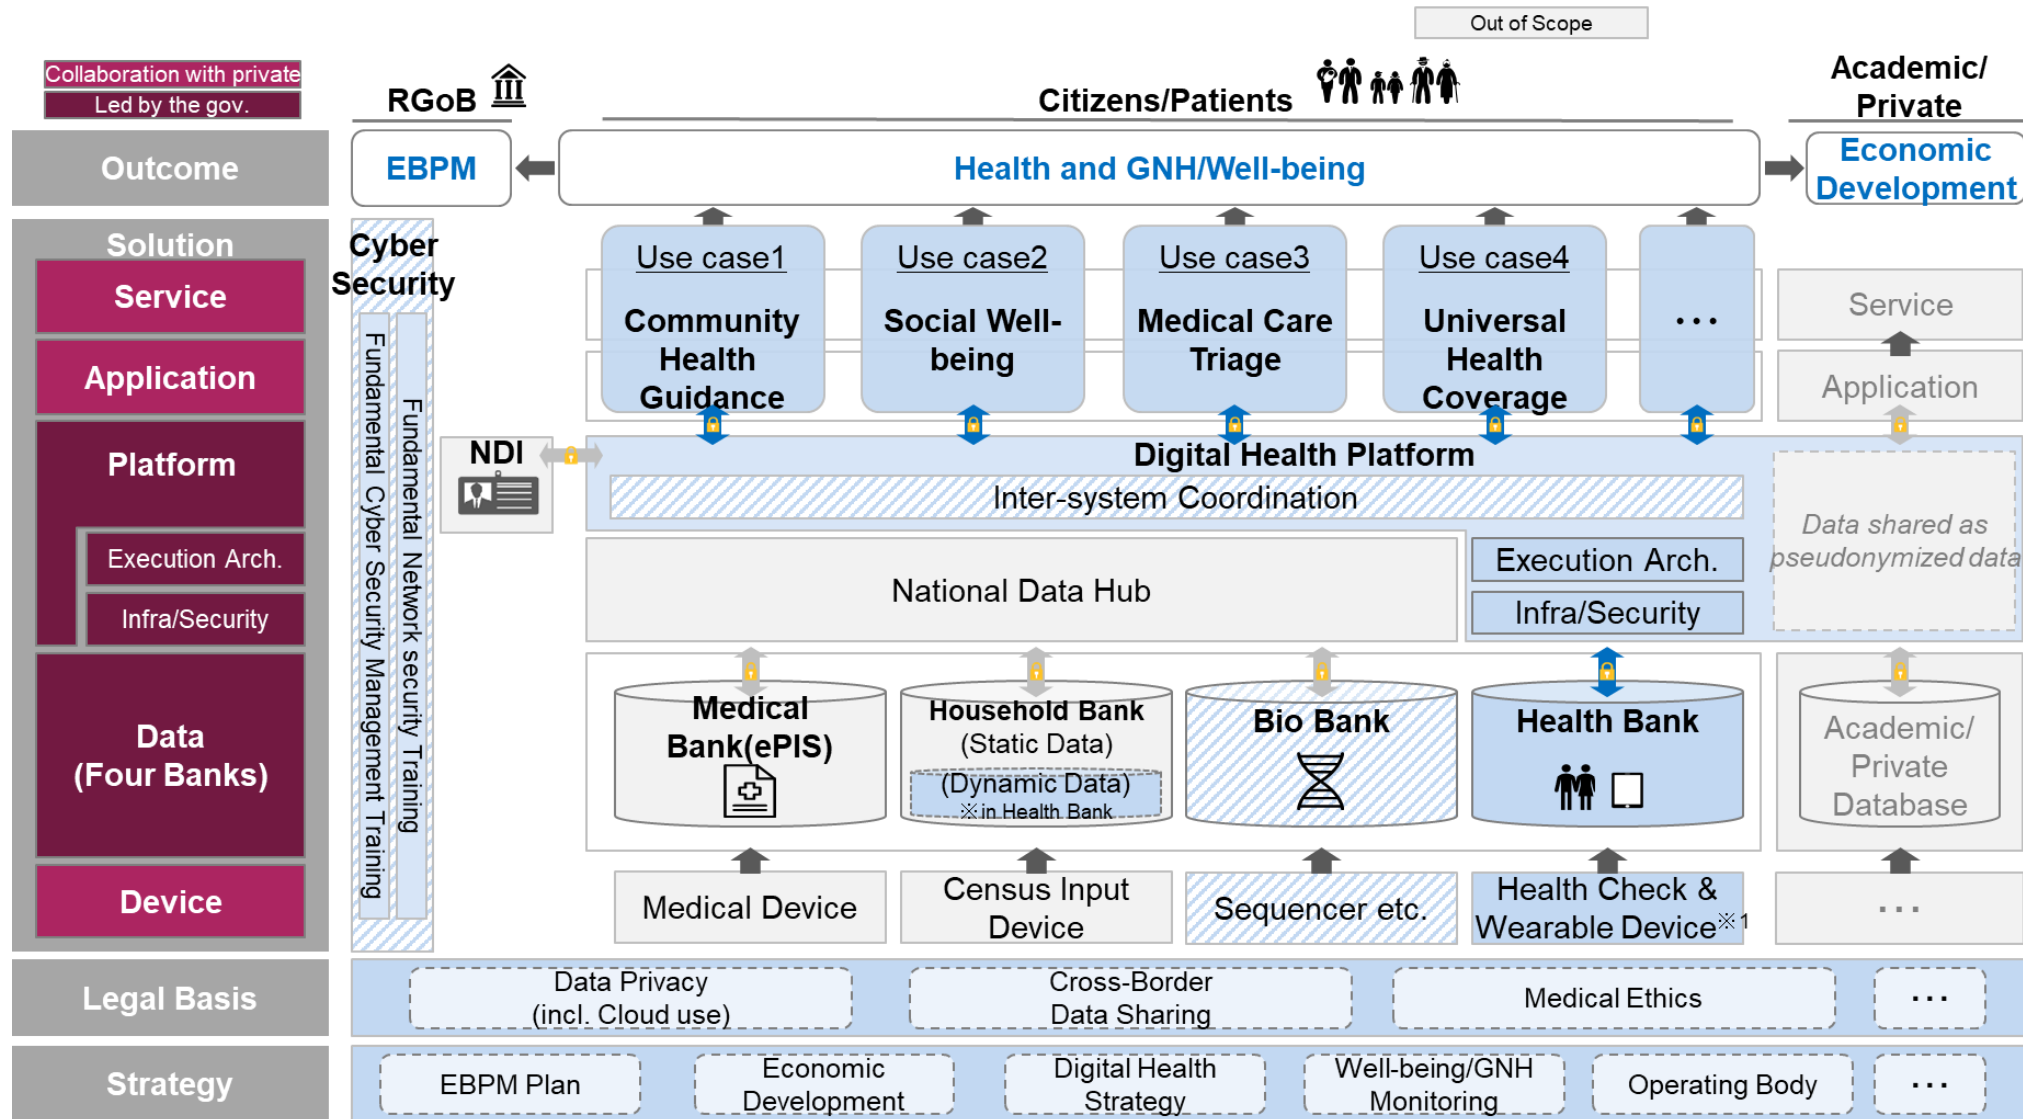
Out of Scope

Collaboration with private
Led by the gov.

RGoB

Citizens/Patients

Academic/ Private

Outcome

EBPM

Health and GNH/Well-being

Economic Development

Solution

Service

Application

Platform

Execution Arch.

Infra/Security

Data (Four Banks)

Device

Cyber Security

Fundamental Cyber Security Management Training

Fundamental Network security Training

Use case1
Community Health Guidance

Use case2
Social Well-being

Use case3
Medical Care Triage

Use case4
Universal Health Coverage

...

Service

Application

NDI

Digital Health Platform

Inter-system Coordination

Data shared as pseudonymized data

National Data Hub

Execution Arch.

Infra/Security

Medical Bank(ePIS)

Household Bank
(Static Data)
(Dynamic Data)
※in Health Bank

Bio Bank

Health Bank

Academic/ Private Database

Medical Device

Census Input Device

Sequencer etc.

Health Check & Wearable Device※1

...

Legal Basis

Data Privacy (incl. Cloud use)

Cross-Border Data Sharing

Medical Ethics

...

Strategy

EBPM Plan

Economic Development

Digital Health Strategy

Well-being/GNH Monitoring

Operating Body

...